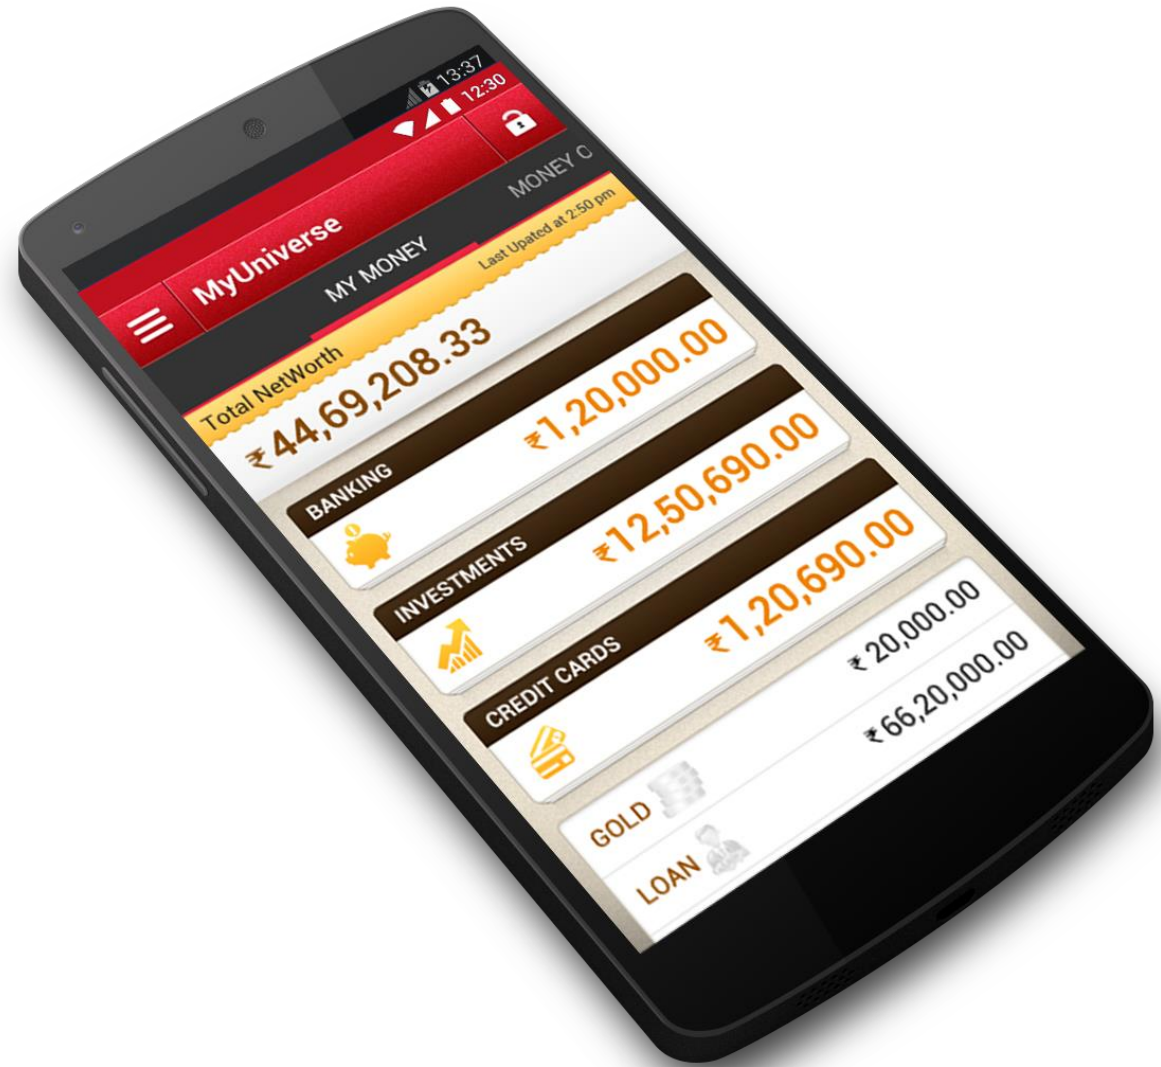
13:37
12:30

MyUniverse

MY MONEY

MONEY C

Last Upated at 2:50 pm

Total NetWorth
₹44,69,208.33

BANKING
₹1,20,000.00

INVESTMENTS
₹12,50,690.00

CREDIT CARDS
₹1,20,690.00

GOLD
₹20,000.00

LOAN
₹66,20,000.00